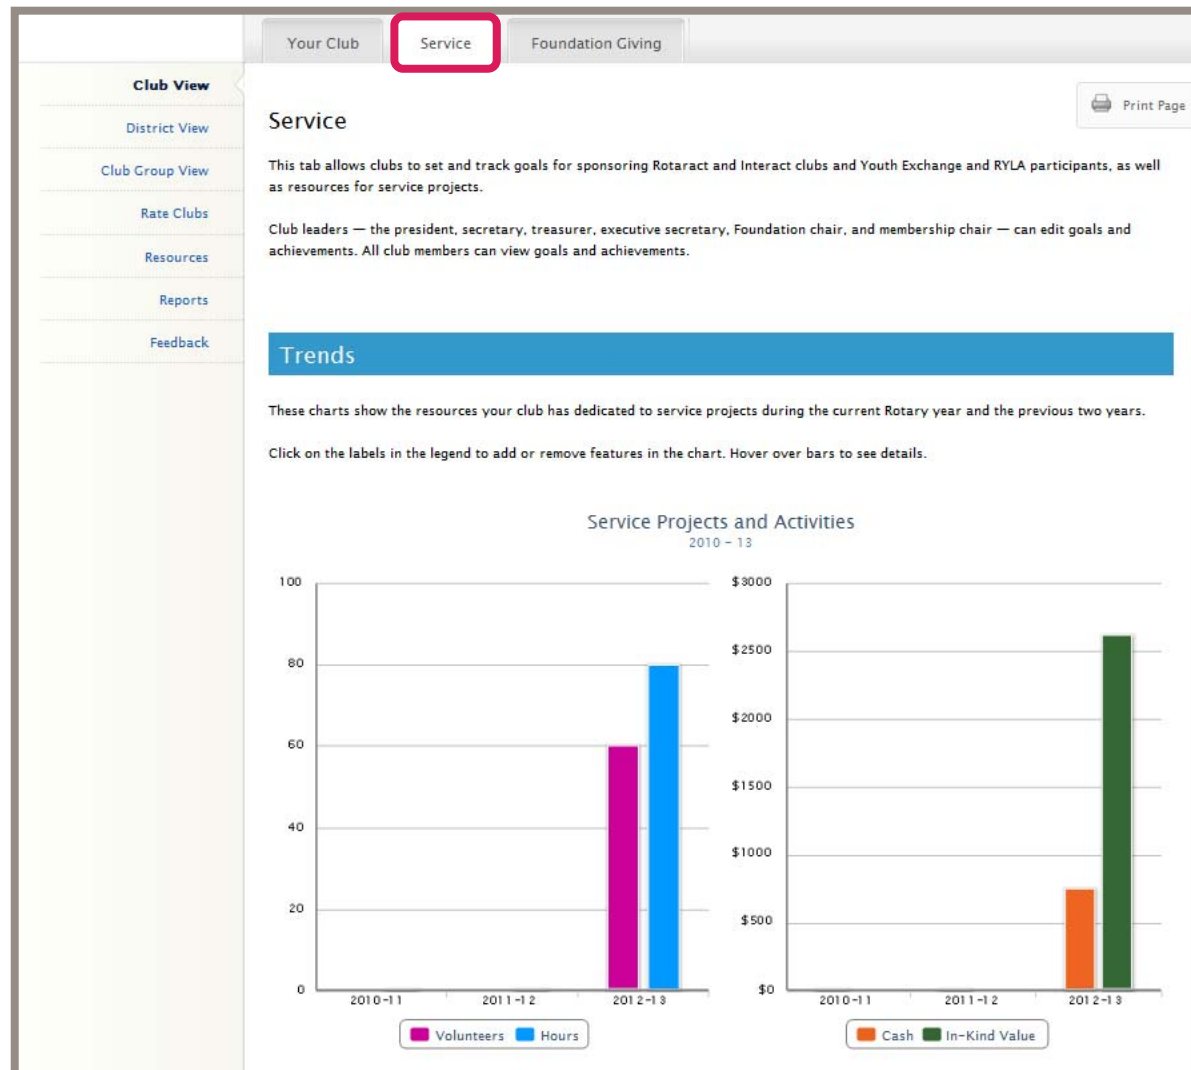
Your Club
Service
Foundation Giving

Club View
District View
Club Group View
Rate Clubs
Resources
Reports
Feedback

Print Page

Service

This tab allows clubs to set and track goals for sponsoring Rotaract and Interact clubs and Youth Exchange and RYLA participants, as well as resources for service projects.

Club leaders — the president, secretary, treasurer, executive secretary, Foundation chair, and membership chair — can edit goals and achievements. All club members can view goals and achievements.

Trends

These charts show the resources your club has dedicated to service projects during the current Rotary year and the previous two years.

Click on the labels in the legend to add or remove features in the chart. Hover over bars to see details.

Service Projects and Activities
2010 - 13

100
80
60
40
20
0
2010-11
2011-12
2012-13
Volunteers
Hours

$3000
$2500
$2000
$1500
$1000
$500
$0
2010-11
2011-12
2012-13
Cash
In-Kind Value